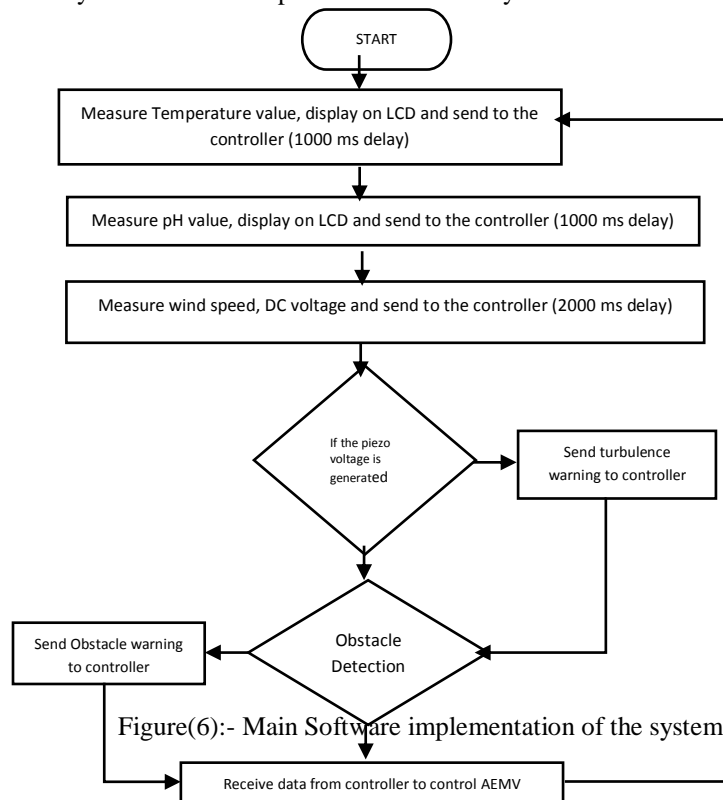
START

Measure Temperature value, display on LCD and send to the controller (1000 ms delay)

Measure pH value, display on LCD and send to the controller (1000 ms delay)

Measure wind speed, DC voltage and send to the controller (2000 ms delay)

If the piezo voltage is generated

Send turbulence warning to controller

Send Obstacle warning to controller

Obstacle Detection

Figure(6):- Main Software implementation of the system

Receive data from controller to control AEMV